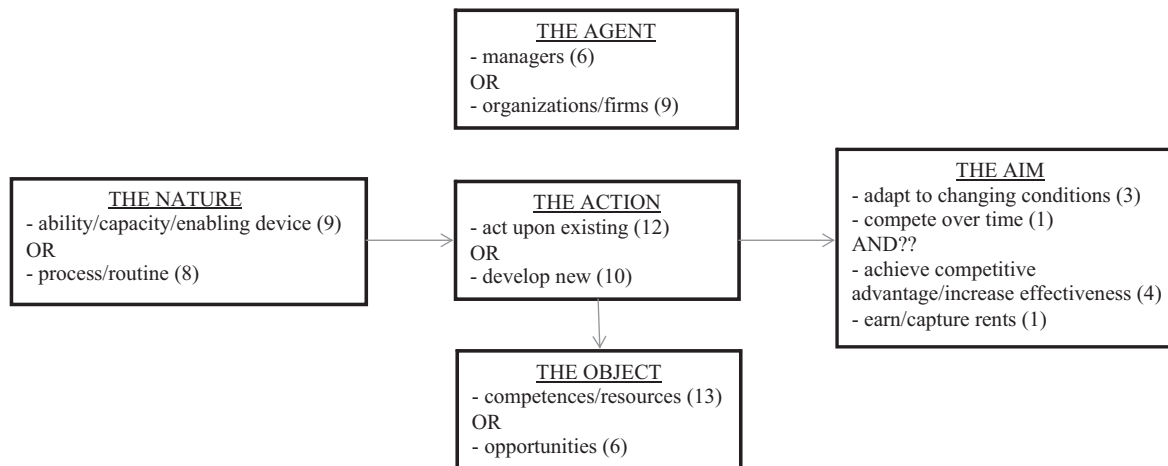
THE AGENT
- managers (6)
OR
- organizations/firms (9)

THE NATURE
- ability/capacity/enabling device (9)
OR
- process/routine (8)

THE ACTION
- act upon existing (12)
OR
- develop new (10)

THE AIM
- adapt to changing conditions (3)
- compete over time (1)
AND??
- achieve competitive advantage/increase effectiveness (4)
- earn/capture rents (1)

THE OBJECT
- competences/resources (13)
OR
- opportunities (6)